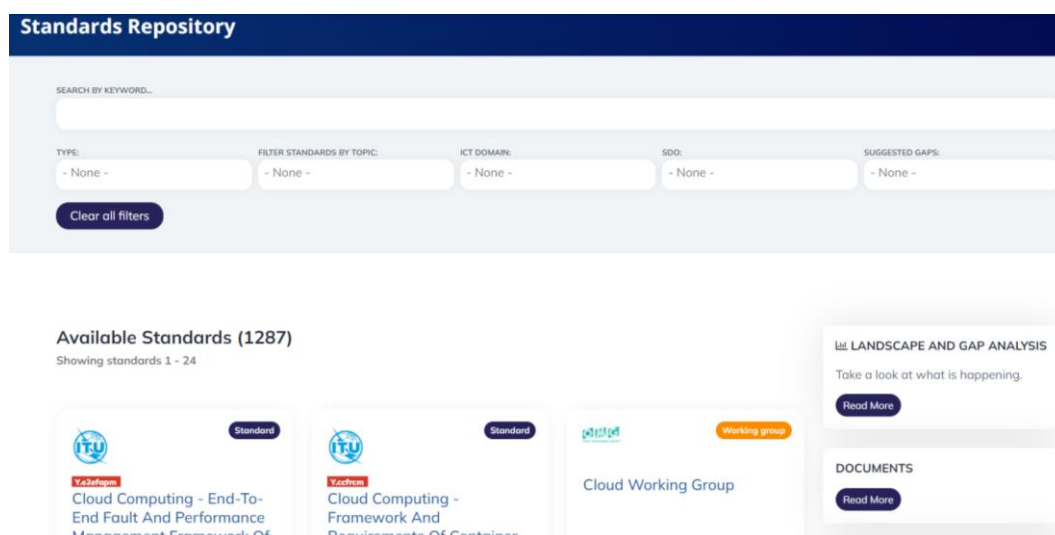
Standards Repository

SEARCH BY KEYWORD...

TYPE:
- None -

FILTER STANDARDS BY TOPIC:
- None -

ICT DOMAIN:
- None -

SDO:
- None -

SUGGESTED GAPS:
- None -

Clear all filters

Available Standards (1287)
Showing standards 1 - 24

Standard
ITU
Y.e2efapm
Cloud Computing - End-To-End Fault And Performance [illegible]

Standard
ITU
Y.ccfrcm
Cloud Computing - Framework And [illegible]

OMG
Working group
Cloud Working Group

LANDSCAPE AND GAP ANALYSIS
Take a look at what is happening.
Read More

DOCUMENTS
Read More